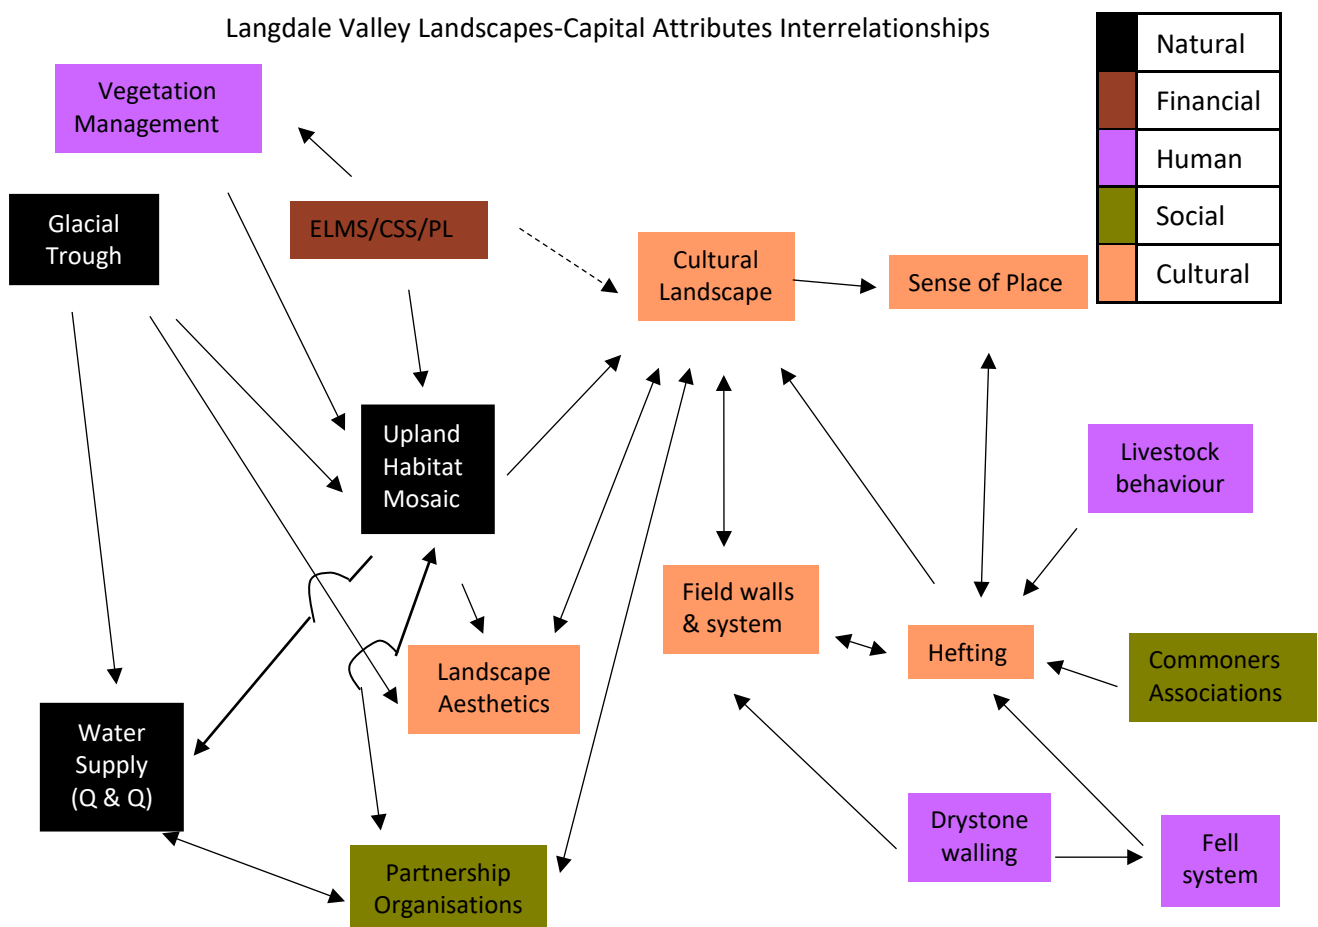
Langdale Valley Landscapes-Capital Attributes Interrelationships

| | |
|---|---|
| | Natural |
| | Financial |
| | Human |
| | Social |
| | Cultural |

Vegetation Management

Glacial Trough

ELMS/CSS/PL

Cultural Landscape

Sense of Place

Upland Habitat Mosaic

Livestock behaviour

Field walls & system

Hefting

Commoners Associations

Landscape Aesthetics

Water Supply (Q & Q)

Drystone walling

Fell system

Partnership Organisations